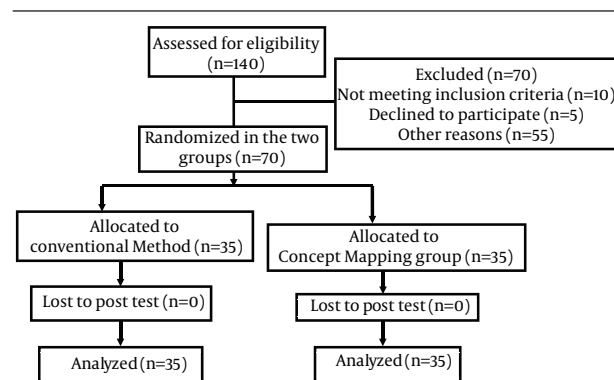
Assessed for eligibility (n=140)

Excluded (n=70)
Not meeting inclusion criteria (n=10)
Declined to participate (n=5)
Other reasons (n=55)

Randomized in the two groups (n=70)

Allocated to conventional Method (n=35)

Allocated to Concept Mapping group (n=35)

Lost to post test (n=0)

Lost to post test (n=0)

Analyzed (n=35)

Analyzed (n=35)